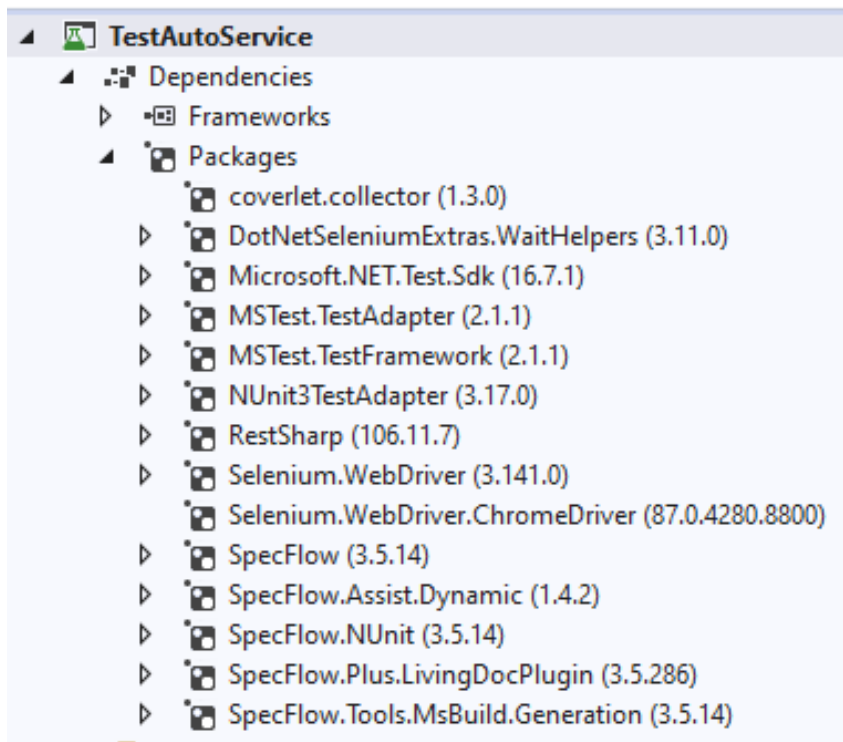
TestAutoService
Dependencies
Frameworks
Packages
coverlet.collector (1.3.0)
DotNetSeleniumExtras.WaitHelpers (3.11.0)
Microsoft.NET.Test.Sdk (16.7.1)
MSTest.TestAdapter (2.1.1)
MSTest.TestFramework (2.1.1)
NUnit3TestAdapter (3.17.0)
RestSharp (106.11.7)
Selenium.WebDriver (3.141.0)
Selenium.WebDriver.ChromeDriver (87.0.4280.8800)
SpecFlow (3.5.14)
SpecFlow.Assist.Dynamic (1.4.2)
SpecFlow.NUnit (3.5.14)
SpecFlow.Plus.LivingDocPlugin (3.5.286)
SpecFlow.Tools.MsBuild.Generation (3.5.14)